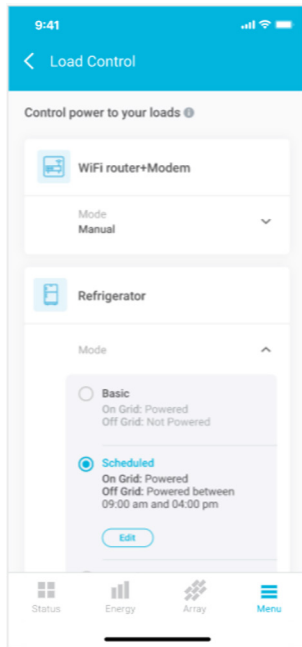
9:41

Load Control

Control power to your loads

WiFi router+Modem

Mode
Manual

Refrigerator

Mode

Basic
On Grid: Powered
Off Grid: Not Powered

Scheduled
On Grid: Powered
Off Grid: Powered between 09:00 am and 04:00 pm

Edit

Status
Energy
Array
Menu